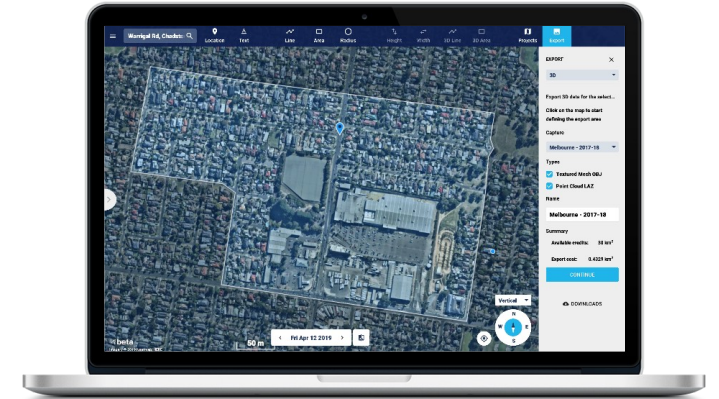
Warrigal Rd, Chadsto

Location
Text
Line
Area
Radius
Height
Width
3D Line
3D Area
Projects
Export

EXPORT

3D

Export 3D data for the select...

Click on the map to start defining the export area

Capture

Melbourne - 2017-18

Types

Textured Mesh OBJ

Point Cloud LAZ

Name

Melbourne - 2017-18

Summary

Available credits: 30 km²

Export cost: 0.4329 km²

CONTINUE

DOWNLOADS

Vertical

N
E
S
W

beta

50 m

Fri Apr 12 2019